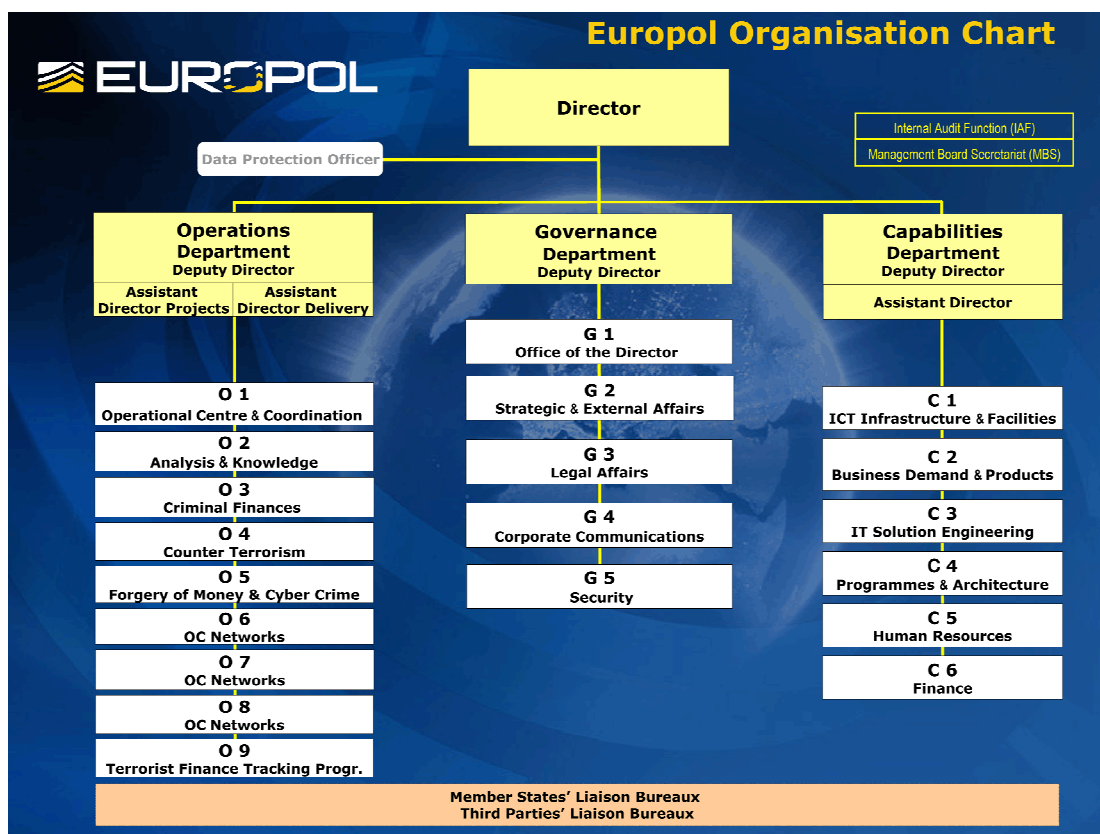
Europol Organisation Chart

EUROPOL

Director

Internal Audit Function (IAF)

Management Board Secretariat (MBS)

Data Protection Officer

Operations Department
Deputy Director

Assistant Director Projects

Assistant Director Delivery

Governance Department
Deputy Director

Capabilities Department
Deputy Director

Assistant Director

O 1
Operational Centre & Coordination

O 2
Analysis & Knowledge

O 3
Criminal Finances

O 4
Counter Terrorism

O 5
Forgery of Money & Cyber Crime

O 6
OC Networks

O 7
OC Networks

O 8
OC Networks

O 9
Terrorist Finance Tracking Progr.

G 1
Office of the Director

G 2
Strategic & External Affairs

G 3
Legal Affairs

G 4
Corporate Communications

G 5
Security

C 1
ICT Infrastructure & Facilities

C 2
Business Demand & Products

C 3
IT Solution Engineering

C 4
Programmes & Architecture

C 5
Human Resources

C 6
Finance

Member States' Liaison Bureaux
Third Parties' Liaison Bureaux